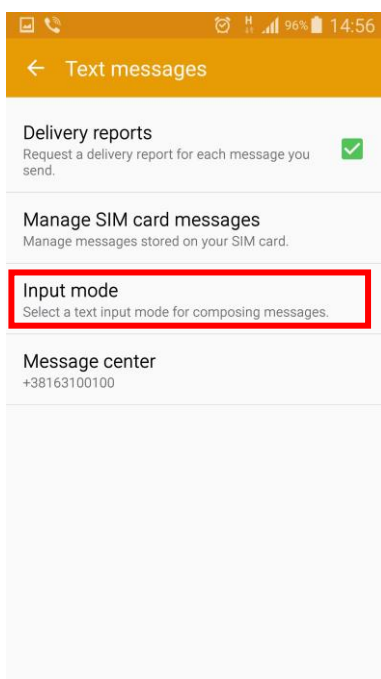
H 96% 14:56

Text messages

Delivery reports
Request a delivery report for each message you send.

Manage SIM card messages
Manage messages stored on your SIM card.

Input mode
Select a text input mode for composing messages.

Message center
+38163100100